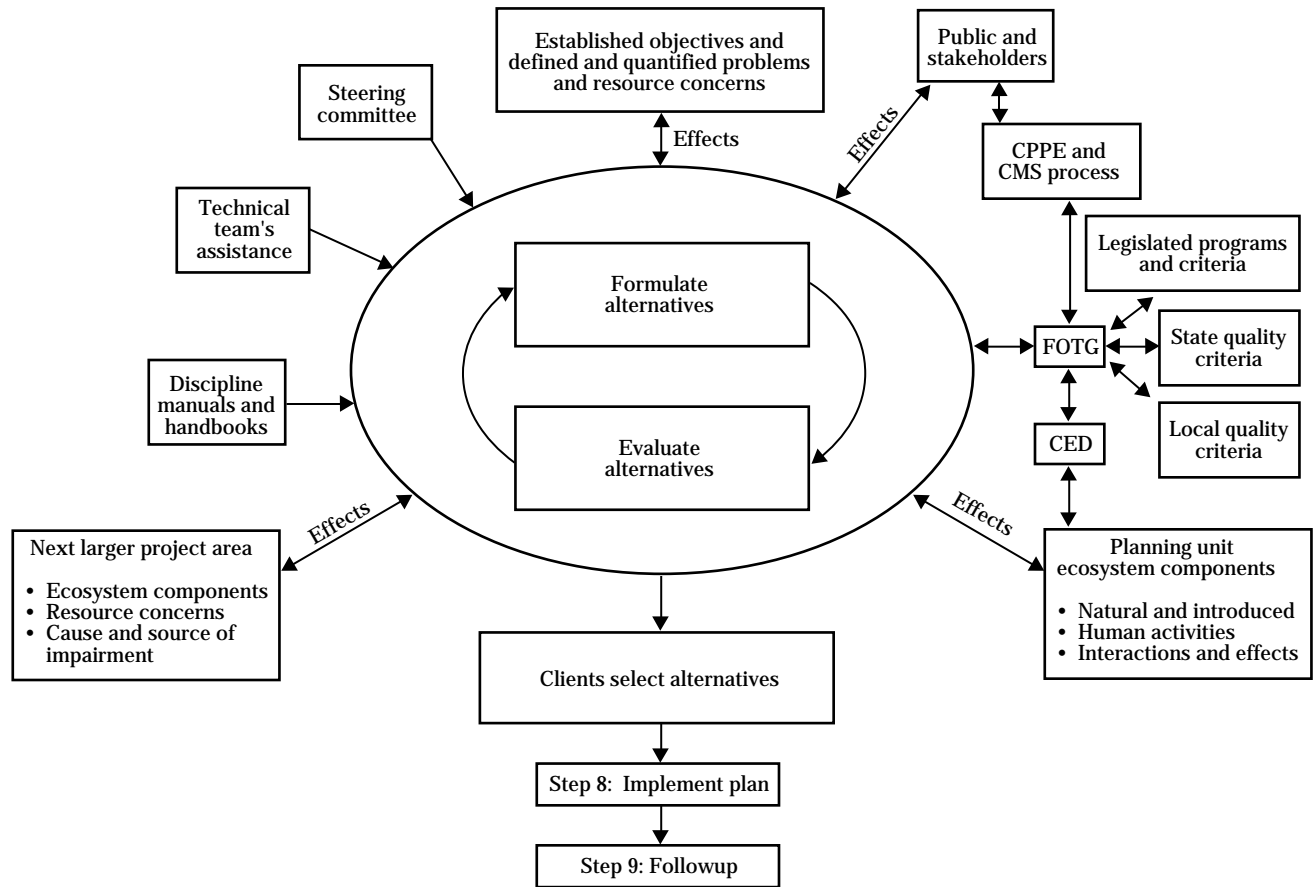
Established objectives and defined and quantified problems and resource concerns

Effects

Public and stakeholders

Effects

CPPE and CMS process

Steering committee

Technical team's assistance

Legislated programs and criteria

Formulate alternatives

FOTG

State quality criteria

Discipline manuals and handbooks

Evaluate alternatives

CED

Local quality criteria

Effects

Effects

Next larger project area

• Ecosystem components
• Resource concerns
• Cause and source of impairment

Planning unit ecosystem components

• Natural and introduced
• Human activities
• Interactions and effects

Clients select alternatives

Step 8: Implement plan

Step 9: Followup